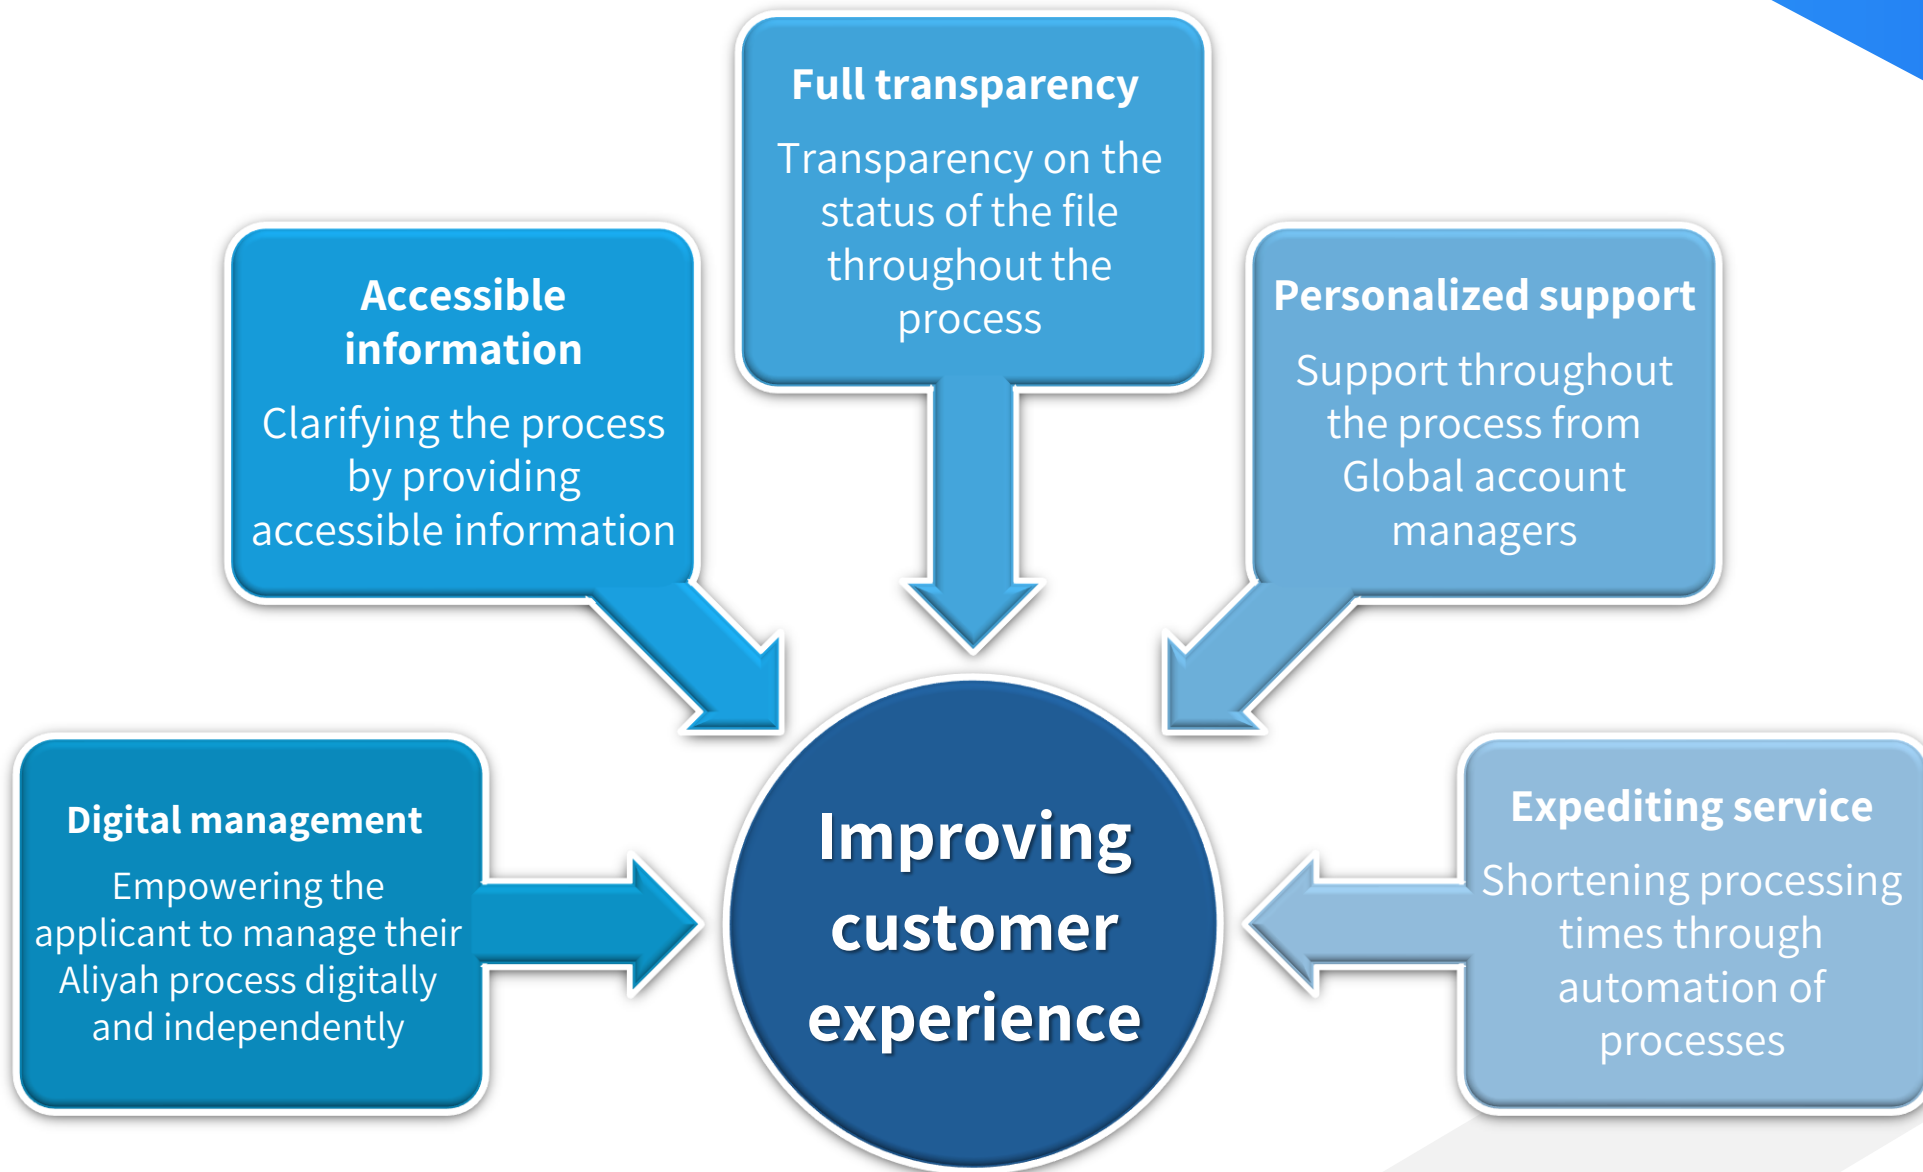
Full transparency

Transparency on the status of the file throughout the process

Accessible information

Clarifying the process by providing accessible information

Personalized support

Support throughout the process from Global account managers

Digital management

Empowering the applicant to manage their Aliyah process digitally and independently

Improving customer experience

Expediting service

Shortening processing times through automation of processes